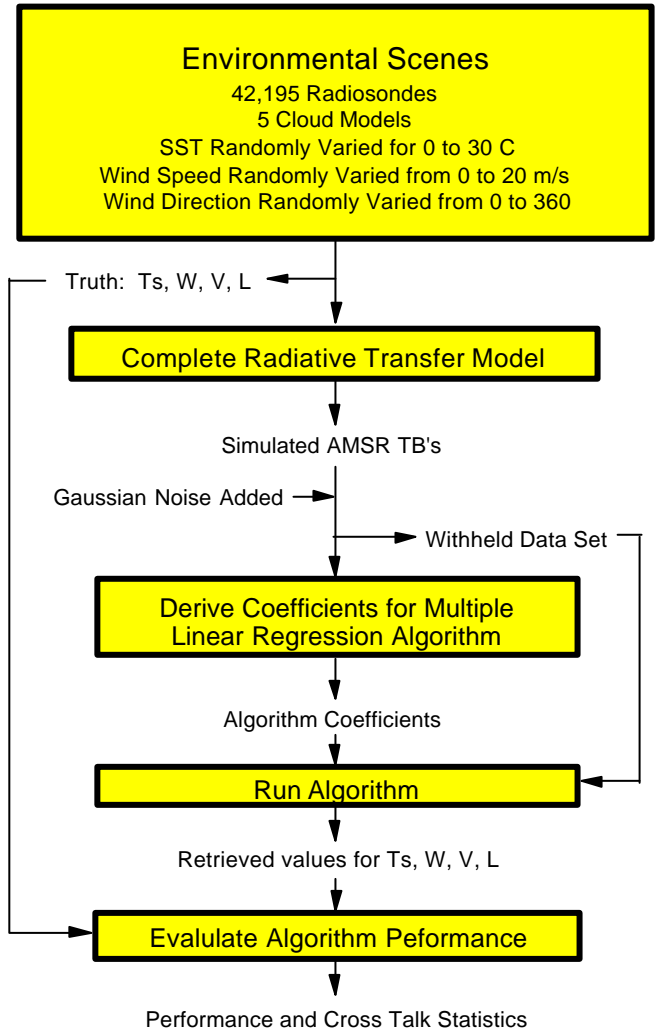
Environmental Scenes
42,195 Radiosondes
5 Cloud Models
SST Randomly Varied for 0 to 30 C
Wind Speed Randomly Varied from 0 to 20 m/s
Wind Direction Randomly Varied from 0 to 360

Truth: Ts, W, V, L

Complete Radiative Transfer Model

Simulated AMSR TB's

Gaussian Noise Added

Withheld Data Set

Derive Coefficients for Multiple Linear Regression Algorithm

Algorithm Coefficients

Run Algorithm

Retrieved values for Ts, W, V, L

Evalulate Algorithm Peformance

Performance and Cross Talk Statistics